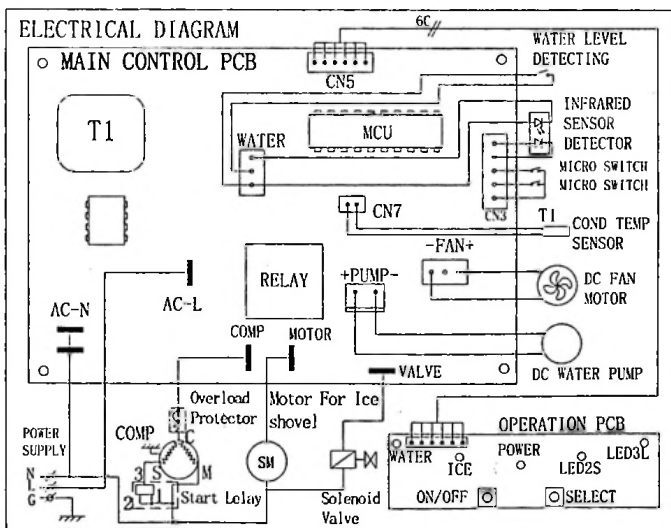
ELECTRICAL DIAGRAM

6C

MAIN CONTROL PCB

CN5

WATER LEVEL DETECTING

T1

MCU

WATER

INFRARED SENSOR DETECTOR

MICRO SWITCH

MICRO SWITCH

CN3

T1

CN7

COND TEMP SENSOR

-FAN+

RELAY

+PUMP-

DC FAN MOTOR

AC-L

AC-N

COMP

MOTOR

VALVE

DC WATER PUMP

Overload Protector

Motor For Ice shovel

COMP

C

S

M

3

2

1

SM

POWER SUPPLY

N

L

G

Start Lelay

Solenoid Valve

OPERATION PCB

WATER

ICE

POWER

LED2S

LED3L

ON/OFF

SELECT